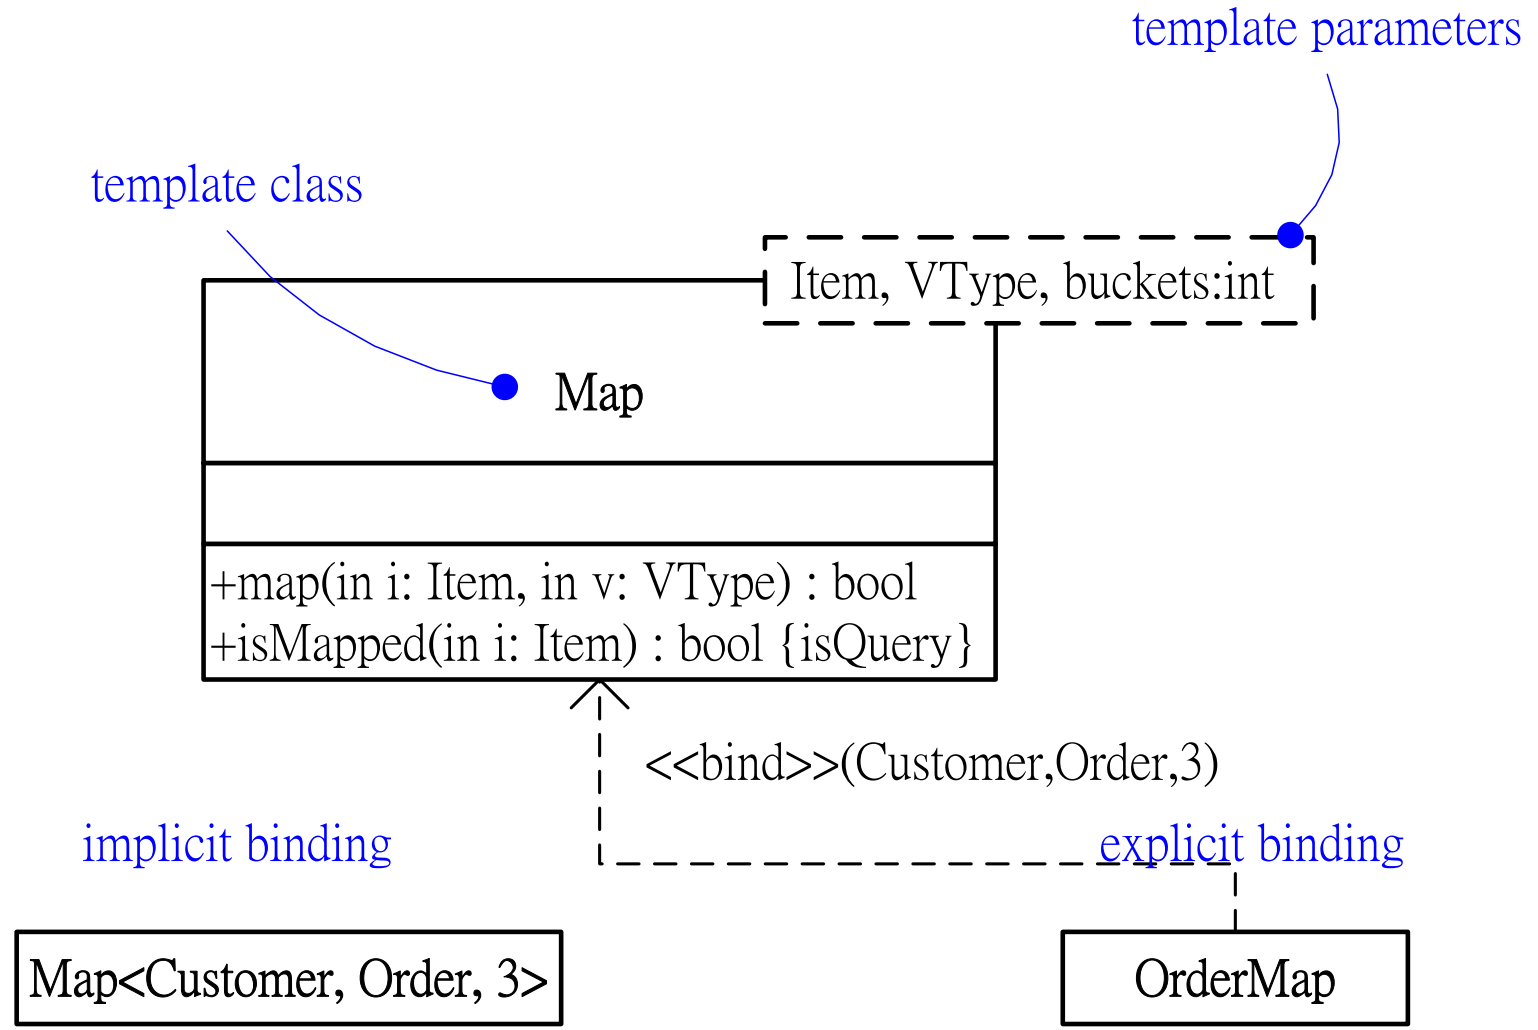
template parameters

template class

Item, VType, buckets:int

Map

+map(in i: Item, in v: VType) : bool
+isMapped(in i: Item) : bool {isQuery}

<<bind>>(Customer,Order,3)

implicit binding

explicit binding

Map<Customer, Order, 3>

OrderMap